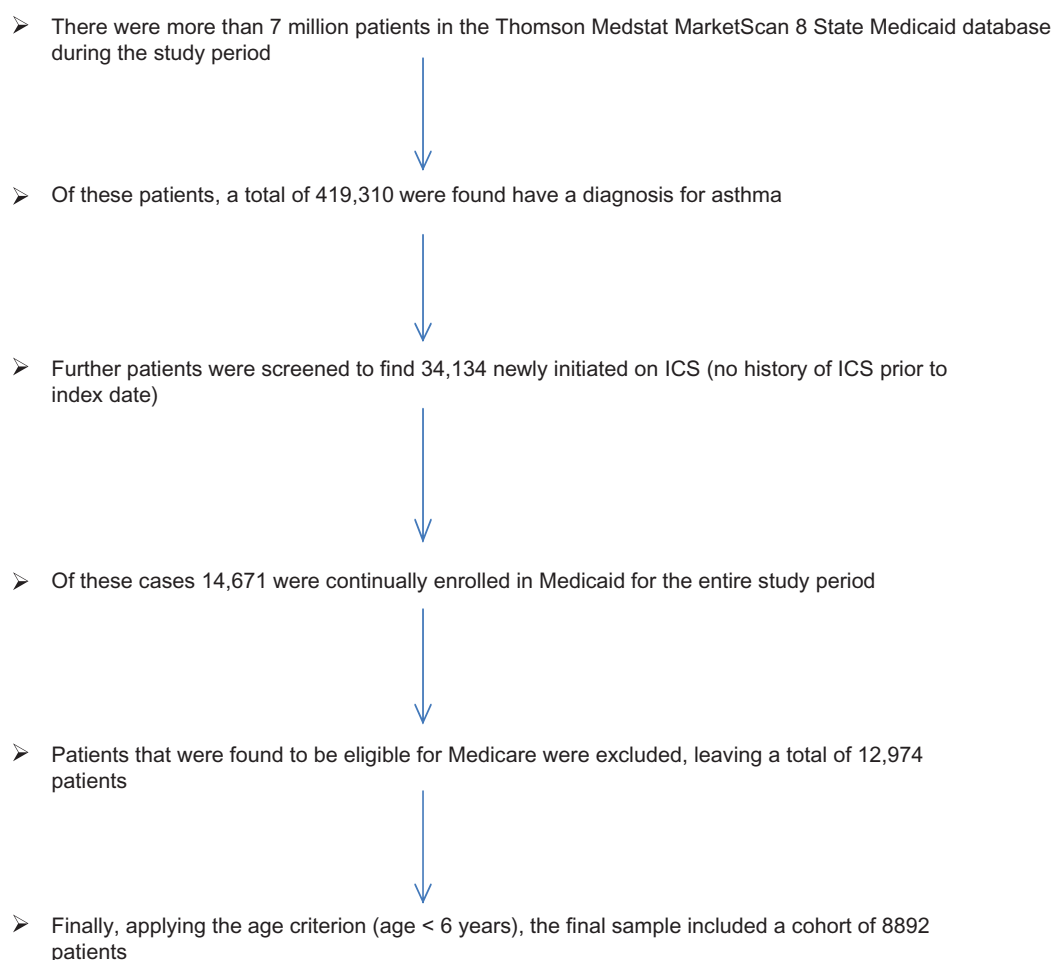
➢ There were more than 7 million patients in the Thomson Medstat MarketScan 8 State Medicaid database during the study period

➢ Of these patients, a total of 419,310 were found have a diagnosis for asthma

➢ Further patients were screened to find 34,134 newly initiated on ICS (no history of ICS prior to index date)

➢ Of these cases 14,671 were continually enrolled in Medicaid for the entire study period

➢ Patients that were found to be eligible for Medicare were excluded, leaving a total of 12,974 patients

➢ Finally, applying the age criterion (age < 6 years), the final sample included a cohort of 8892 patients